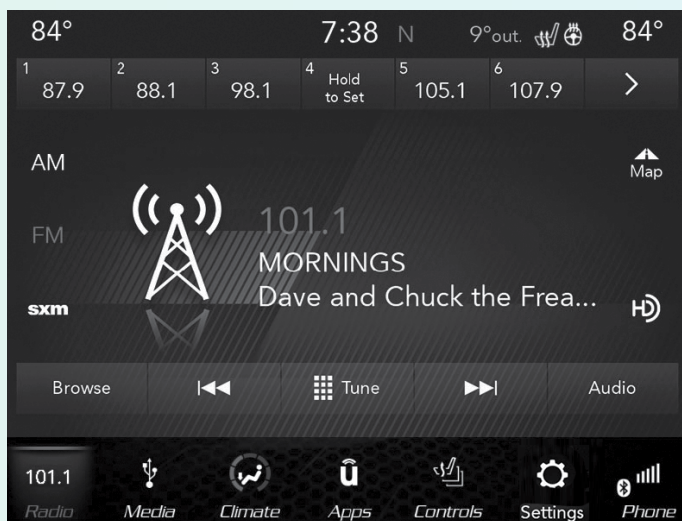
84° 7:38 N 9°out. 84°

| 1 87.9 | 2 88.1 | 3 98.1 | 4 Hold to Set | 5 105.1 | 6 107.9 | > |
|---|---|---|---|---|---|---|

AM
FM
sxm

Map

101.1
MORNINGS
Dave and Chuck the Frea...

HD

Browse | ⏮ | Tune | ⏭ | Audio

101.1 Radio | Media | Climate | Apps | Controls | Settings | Phone